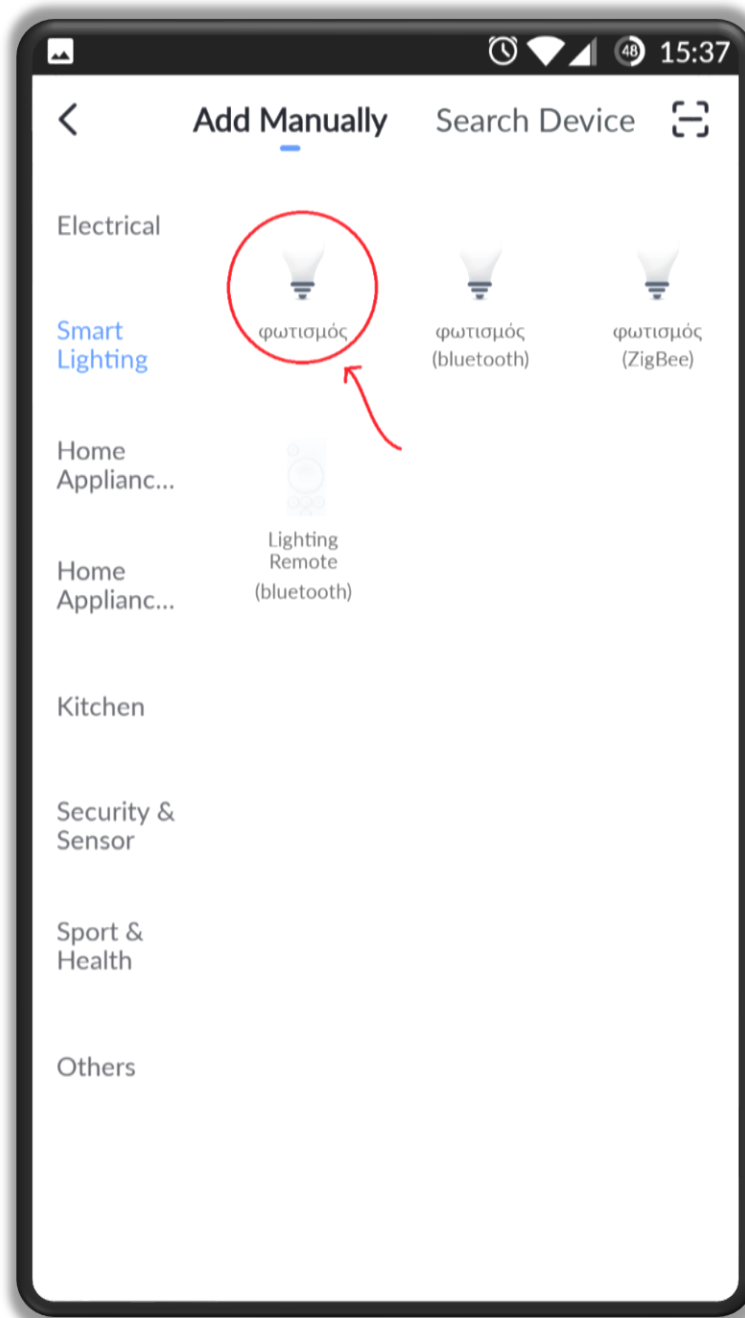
48 15:37

Add Manually Search Device

Electrical

Smart Lighting

Home Applianc...

Home Applianc...

Kitchen

Security & Sensor

Sport & Health

Others

φωτισμός

φωτισμός (bluetooth)

φωτισμός (ZigBee)

Lighting Remote (bluetooth)